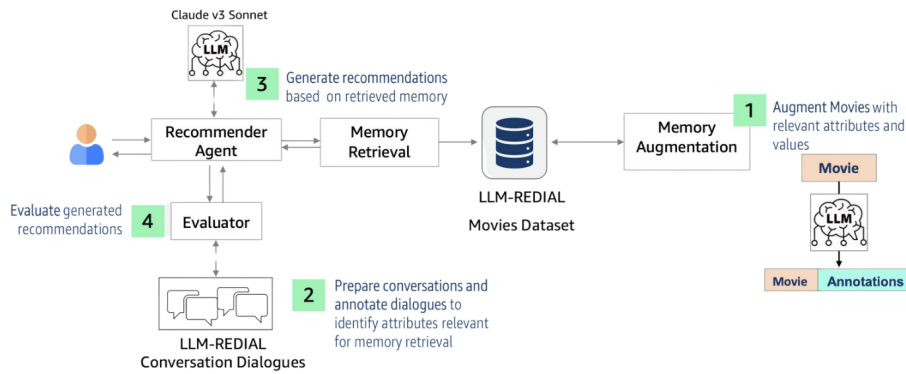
Claude v3 Sonnet

LLM

3 Generate recommendations based on retrieved memory

Recommender Agent

Memory Retrieval

LLM-REDIAL

Movies Dataset

Memory Augmentation

1 Augment Movies with relevant attributes and values

Movie

LLM

Movie

Annotations

Evaluate generated recommendations

4

Evaluator

2 Prepare conversations and annotate dialogues to identify attributes relevant for memory retrieval

LLM-REDIAL Conversation Dialogues